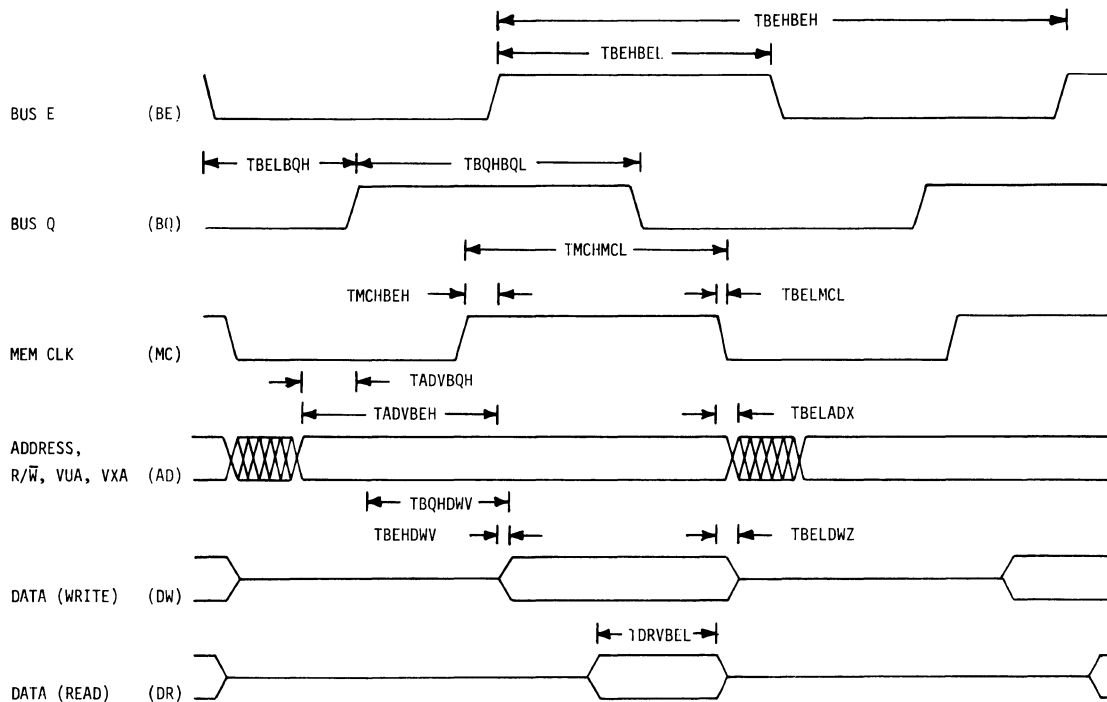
TBEHBEH

TBEHBEL

BUS E (BE)

TBELBQH

TBQHBQL

BUS Q (BQ)

TMCHMCL

TMCHBEH

TBELMCL

MEM CLK (MC)

TADVBQH

TADVBEH

TBELADX

ADDRESS, R/$\overline{W}$, VUA, VXA (AD)

TBQHDWV

TBEHDWV

TBELDWZ

DATA (WRITE) (DW)

TDRVBEL

DATA (READ) (DR)